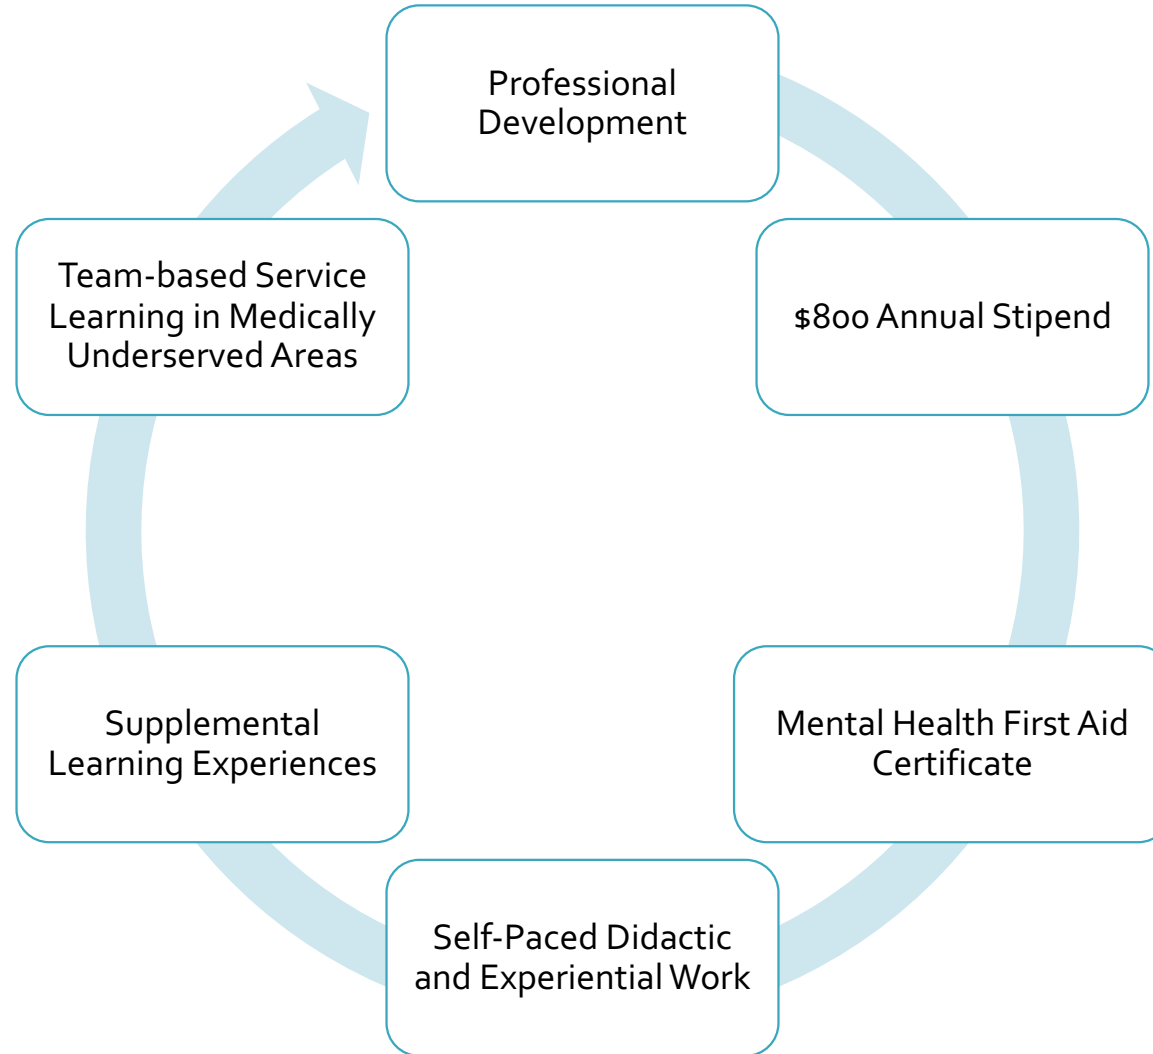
Professional Development

$800 Annual Stipend

Mental Health First Aid Certificate

Self-Paced Didactic and Experiential Work

Supplemental Learning Experiences

Team-based Service Learning in Medically Underserved Areas